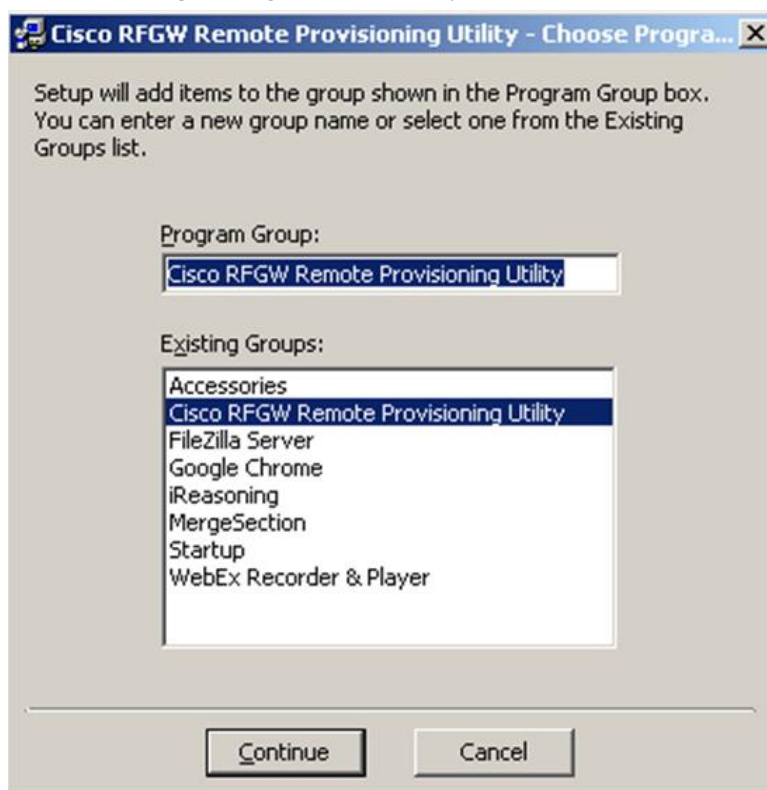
Cisco RFGW Remote Provisioning Utility - Choose Progra...

Setup will add items to the group shown in the Program Group box. You can enter a new group name or select one from the Existing Groups list.

Program Group:

Cisco RFGW Remote Provisioning Utility

Existing Groups:

Accessories
Cisco RFGW Remote Provisioning Utility
FileZilla Server
Google Chrome
iReasoning
MergeSection
Startup
WebEx Recorder & Player

Continue

Cancel